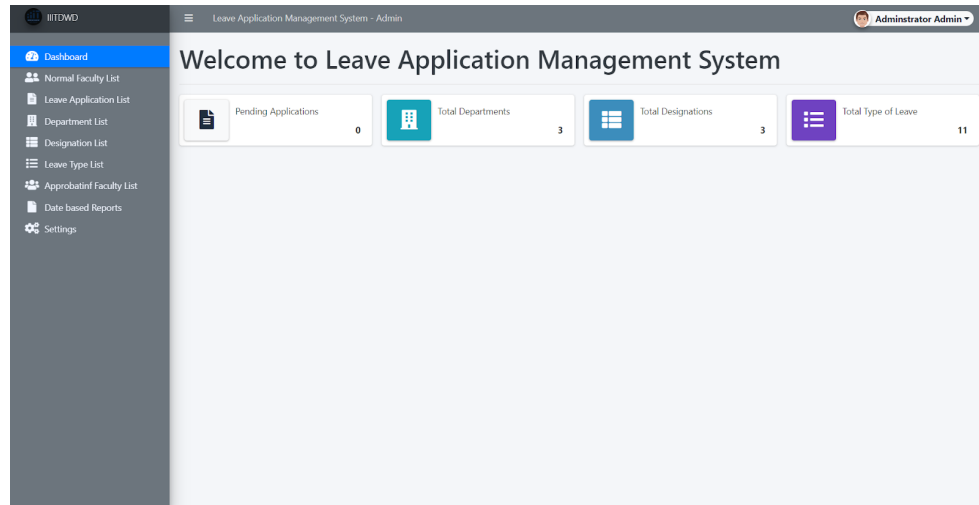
IIITDWD

Leave Application Management System - Admin

Adminstrator Admin

Dashboard
Normal Faculty List
Leave Application List
Department List
Designation List
Leave Type List
Approbatinf Faculty List
Date based Reports
Settings

Welcome to Leave Application Management System

Pending Applications
0

Total Departments
3

Total Designations
3

Total Type of Leave
11